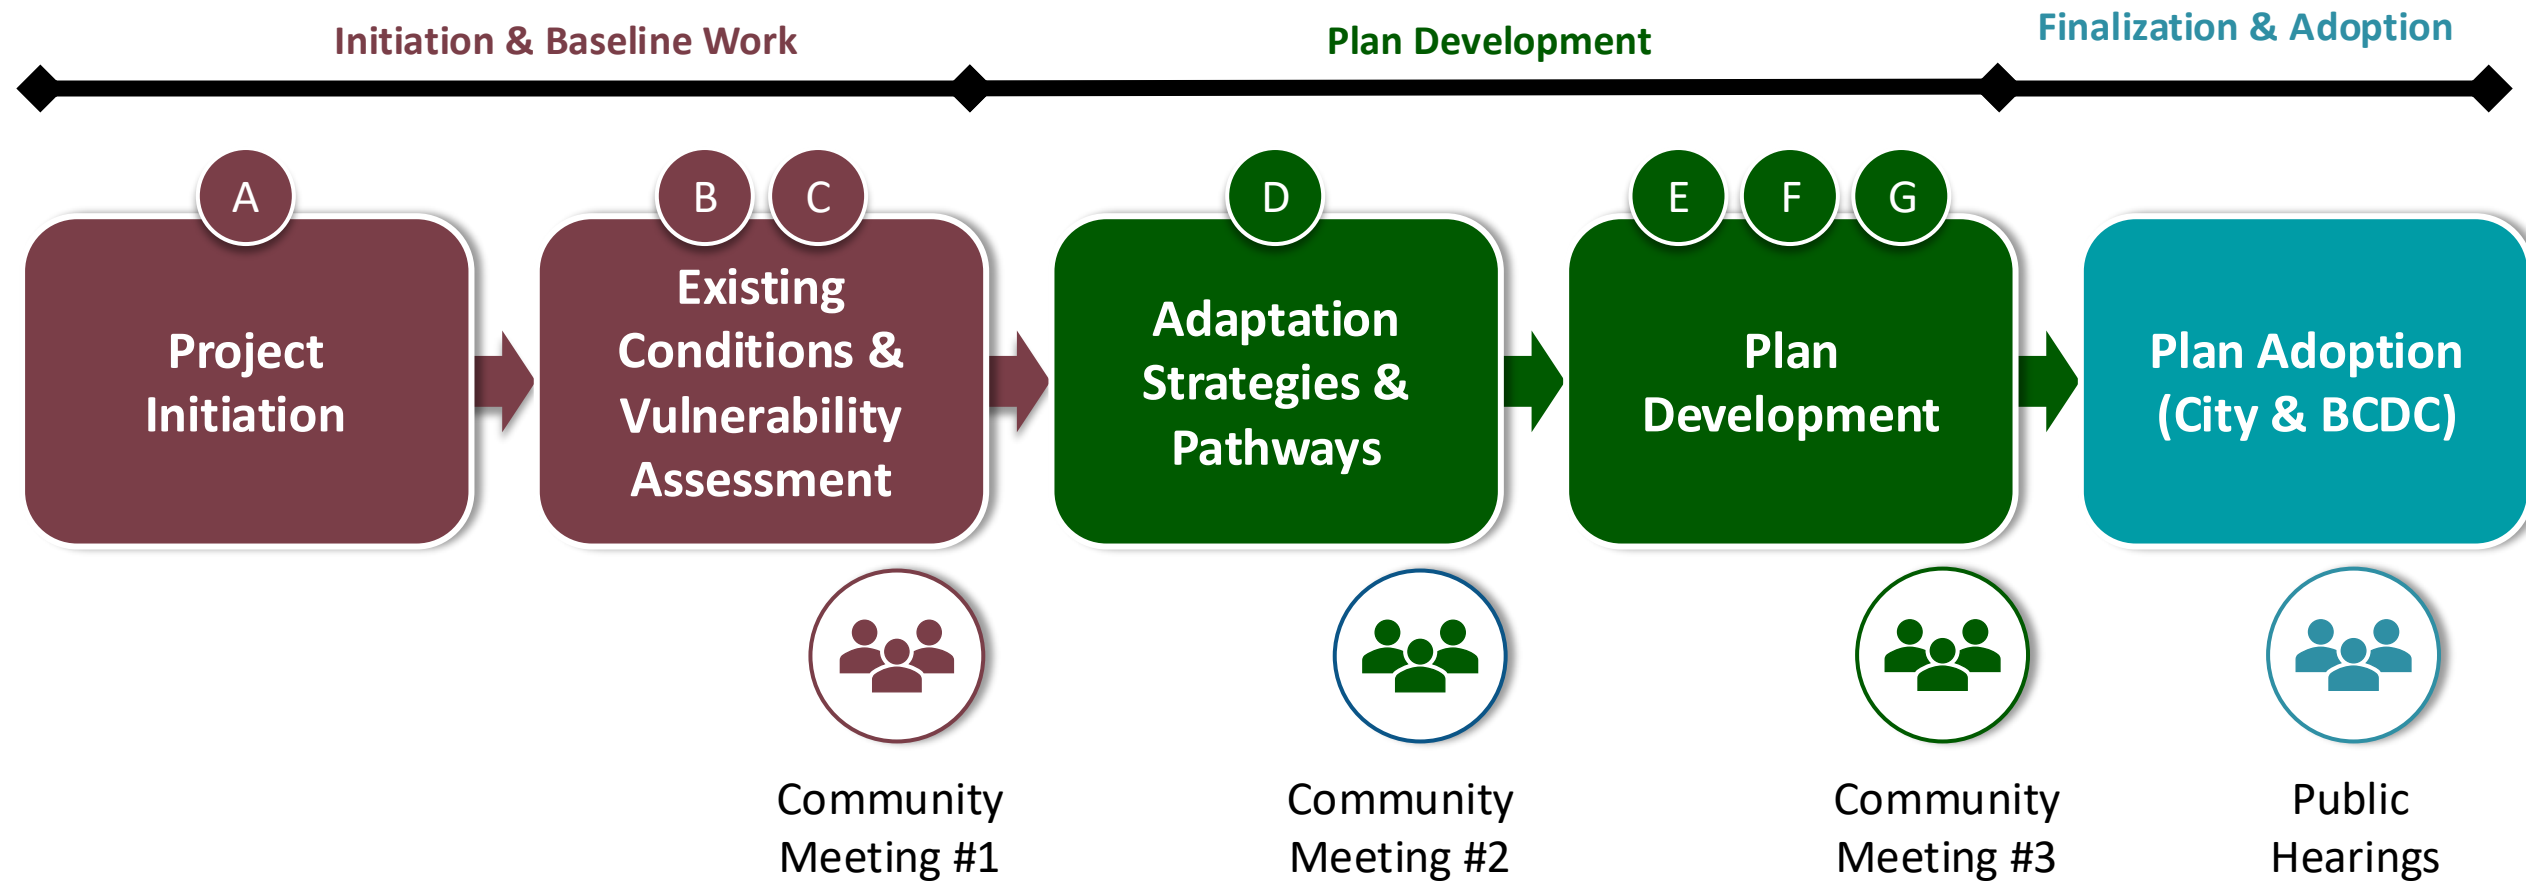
Initiation & Baseline Work

Plan Development

Finalization & Adoption

A

Project Initiation

B C

Existing Conditions & Vulnerability Assessment

D

Adaptation Strategies & Pathways

E F G

Plan Development

Plan Adoption (City & BCDC)

Community Meeting #1

Community Meeting #2

Community Meeting #3

Public Hearings